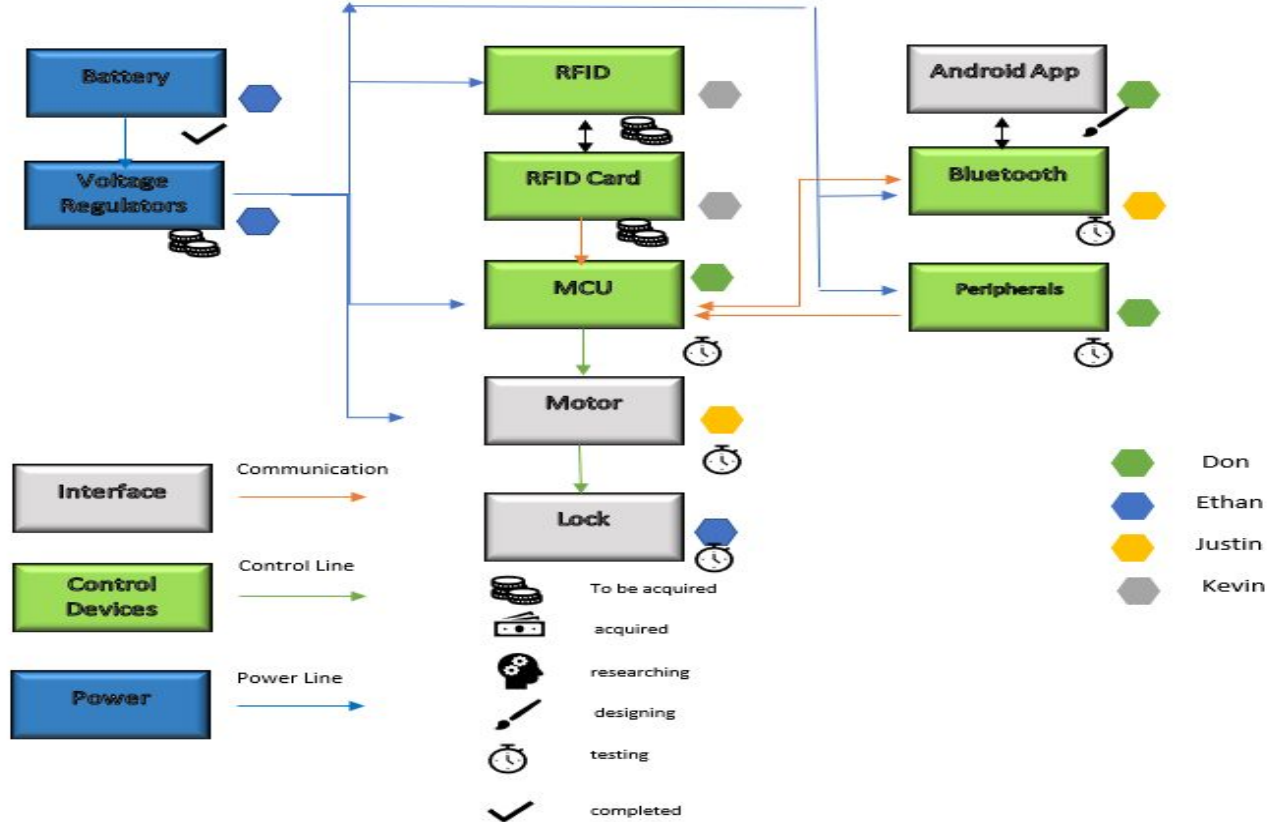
Battery

Voltage Regulators

RFID

RFID Card

MCU

Motor

Lock

Android App

Bluetooth

Peripherals

Interface

Communication

Control Devices

Control Line

Power

Power Line

To be acquired

acquired

researching

designing

testing

completed

Don

Ethan

Justin

Kevin